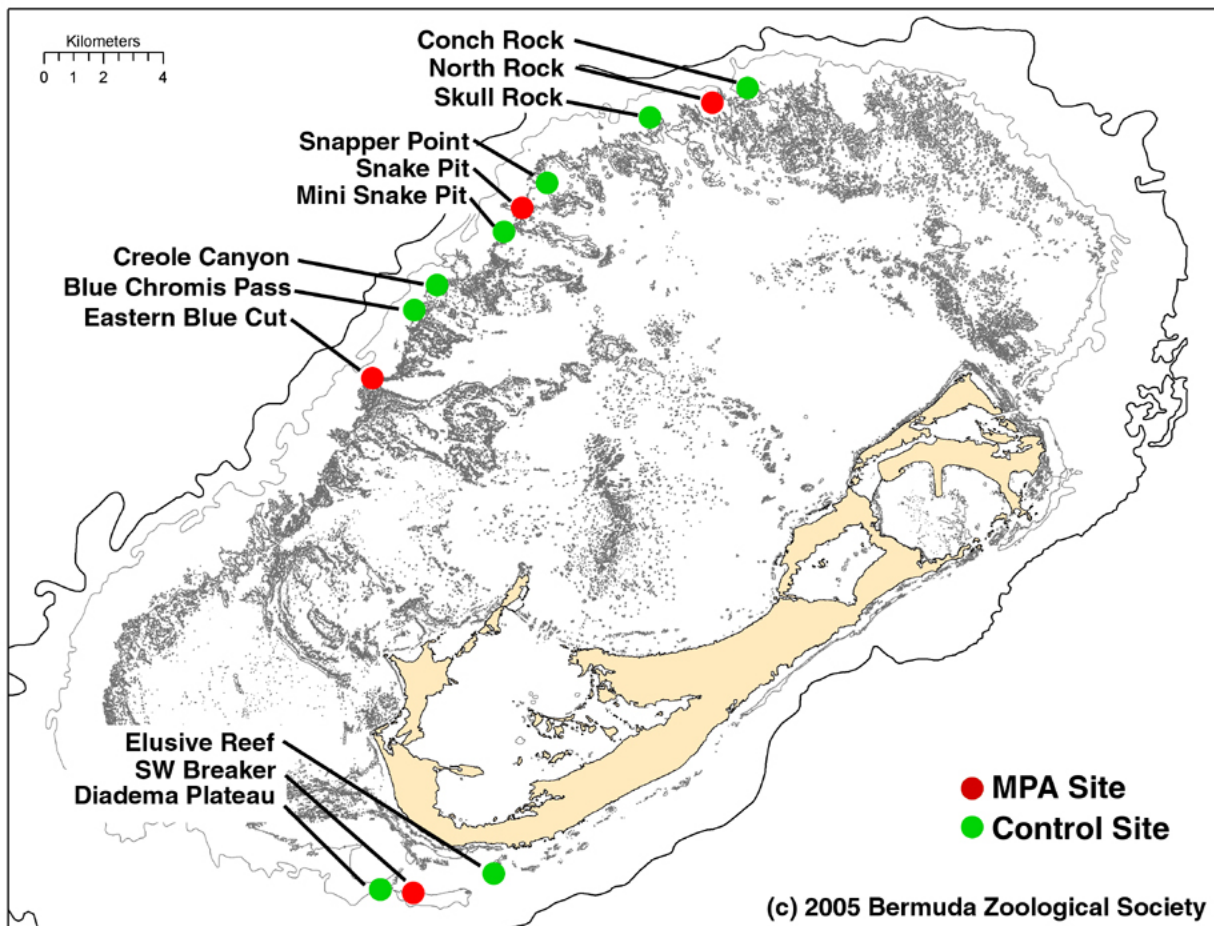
Kilometers
0 1 2 4

Conch Rock
North Rock
Skull Rock
Snapper Point
Snake Pit
Mini Snake Pit
Creole Canyon
Blue Chromis Pass
Eastern Blue Cut

Elusive Reef
SW Breaker
Diadema Plateau

MPA Site
Control Site

(c) 2005 Bermuda Zoological Society